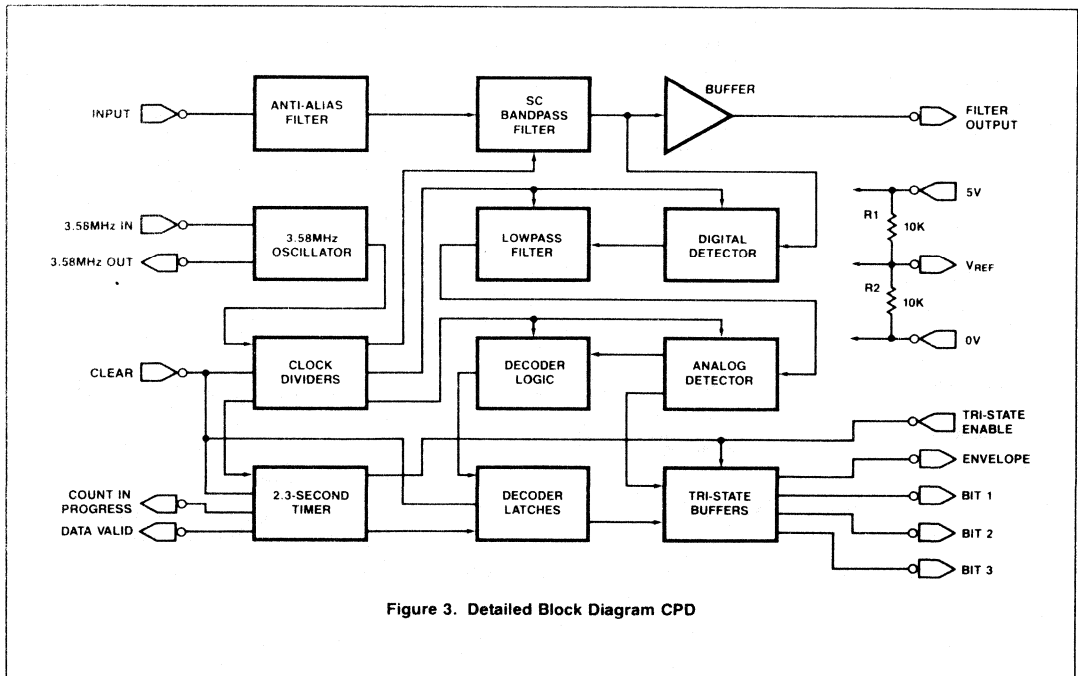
INPUT

ANTI-ALIAS FILTER

SC BANDPASS FILTER

BUFFER

FILTER OUTPUT

3.58MHz IN

3.58MHz OUT

3.58MHz OSCILLATOR

LOWPASS FILTER

DIGITAL DETECTOR

5V

R1

10K

$V_{REF}$

R2

10K

0V

CLEAR

CLOCK DIVIDERS

DECODER LOGIC

ANALOG DETECTOR

TRI-STATE ENABLE

ENVELOPE

COUNT IN PROGRESS

DATA VALID

2.3-SECOND TIMER

DECODER LATCHES

TRI-STATE BUFFERS

BIT 1

BIT 2

BIT 3

Figure 3. Detailed Block Diagram CPD